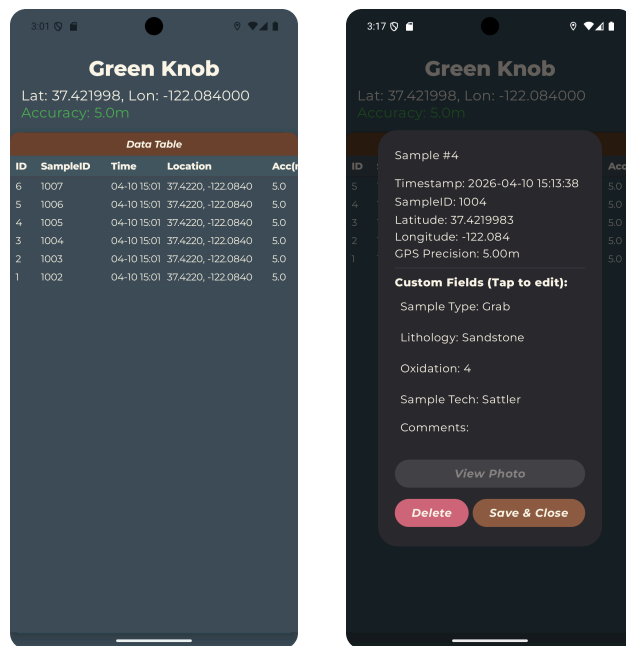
3:01

Green Knob

Lat: 37.421998, Lon: -122.084000

Accuracy: 5.0m

Data Table

| ID | SampleID | Time | Location | Acc(r |
|---|---|---|---|---|
| 6 | 1007 | 04-10 15:01 | 37.4220, -122.0840 | 5.0 |
| 5 | 1006 | 04-10 15:01 | 37.4220, -122.0840 | 5.0 |
| 4 | 1005 | 04-10 15:01 | 37.4220, -122.0840 | 5.0 |
| 3 | 1004 | 04-10 15:01 | 37.4220, -122.0840 | 5.0 |
| 2 | 1003 | 04-10 15:01 | 37.4220, -122.0840 | 5.0 |
| 1 | 1002 | 04-10 15:01 | 37.4220, -122.0840 | 5.0 |

3:17

Green Knob

Lat: 37.421998, Lon: -122.084000

Accuracy: 5.0m

ID 5 4 3 2 1

Acc 5.0 5.0 5.0 5.0 5.0

Sample #4

Timestamp: 2026-04-10 15:13:38

SampleID: 1004

Latitude: 37.4219983

Longitude: -122.084

GPS Precision: 5.00m

Custom Fields (Tap to edit):

Sample Type: Grab

Lithology: Sandstone

Oxidation: 4

Sample Tech: Sattler

Comments:

View Photo

Delete

Save & Close